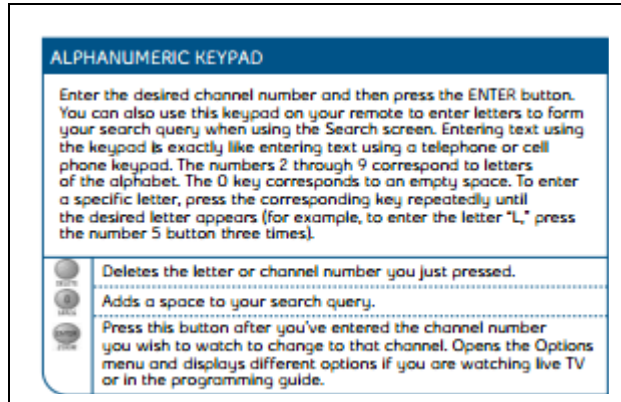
ALPHANUMERIC KEYPAD

Enter the desired channel number and then press the ENTER button. You can also use this keypad on your remote to enter letters to form your search query when using the Search screen. Entering text using the keypad is exactly like entering text using a telephone or cell phone keypad. The numbers 2 through 9 correspond to letters of the alphabet. The 0 key corresponds to an empty space. To enter a specific letter, press the corresponding key repeatedly until the desired letter appears (for example, to enter the letter "L," press the number 5 button three times).

| | |
|---|---|
| DELETE | Deletes the letter or channel number you just pressed. |
| 0 SPACE | Adds a space to your search query. |
| ENTER ZOOM | Press this button after you've entered the channel number you wish to watch to change to that channel. Opens the Options menu and displays different options if you are watching live TV or in the programming guide. |